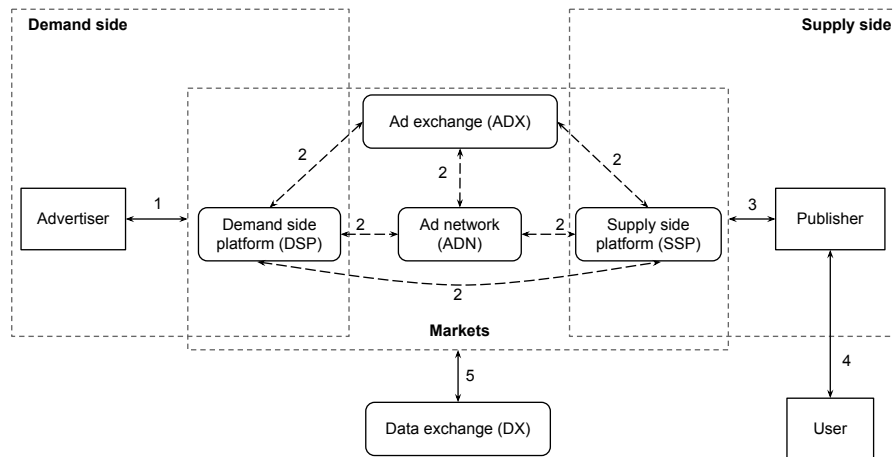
Demand side

Supply side

Ad exchange (ADX)

2

2

2

Advertiser

1

Demand side platform (DSP)

2

Ad network (ADN)

2

Supply side platform (SSP)

3

Publisher

2

Markets

5

4

Data exchange (DX)

User